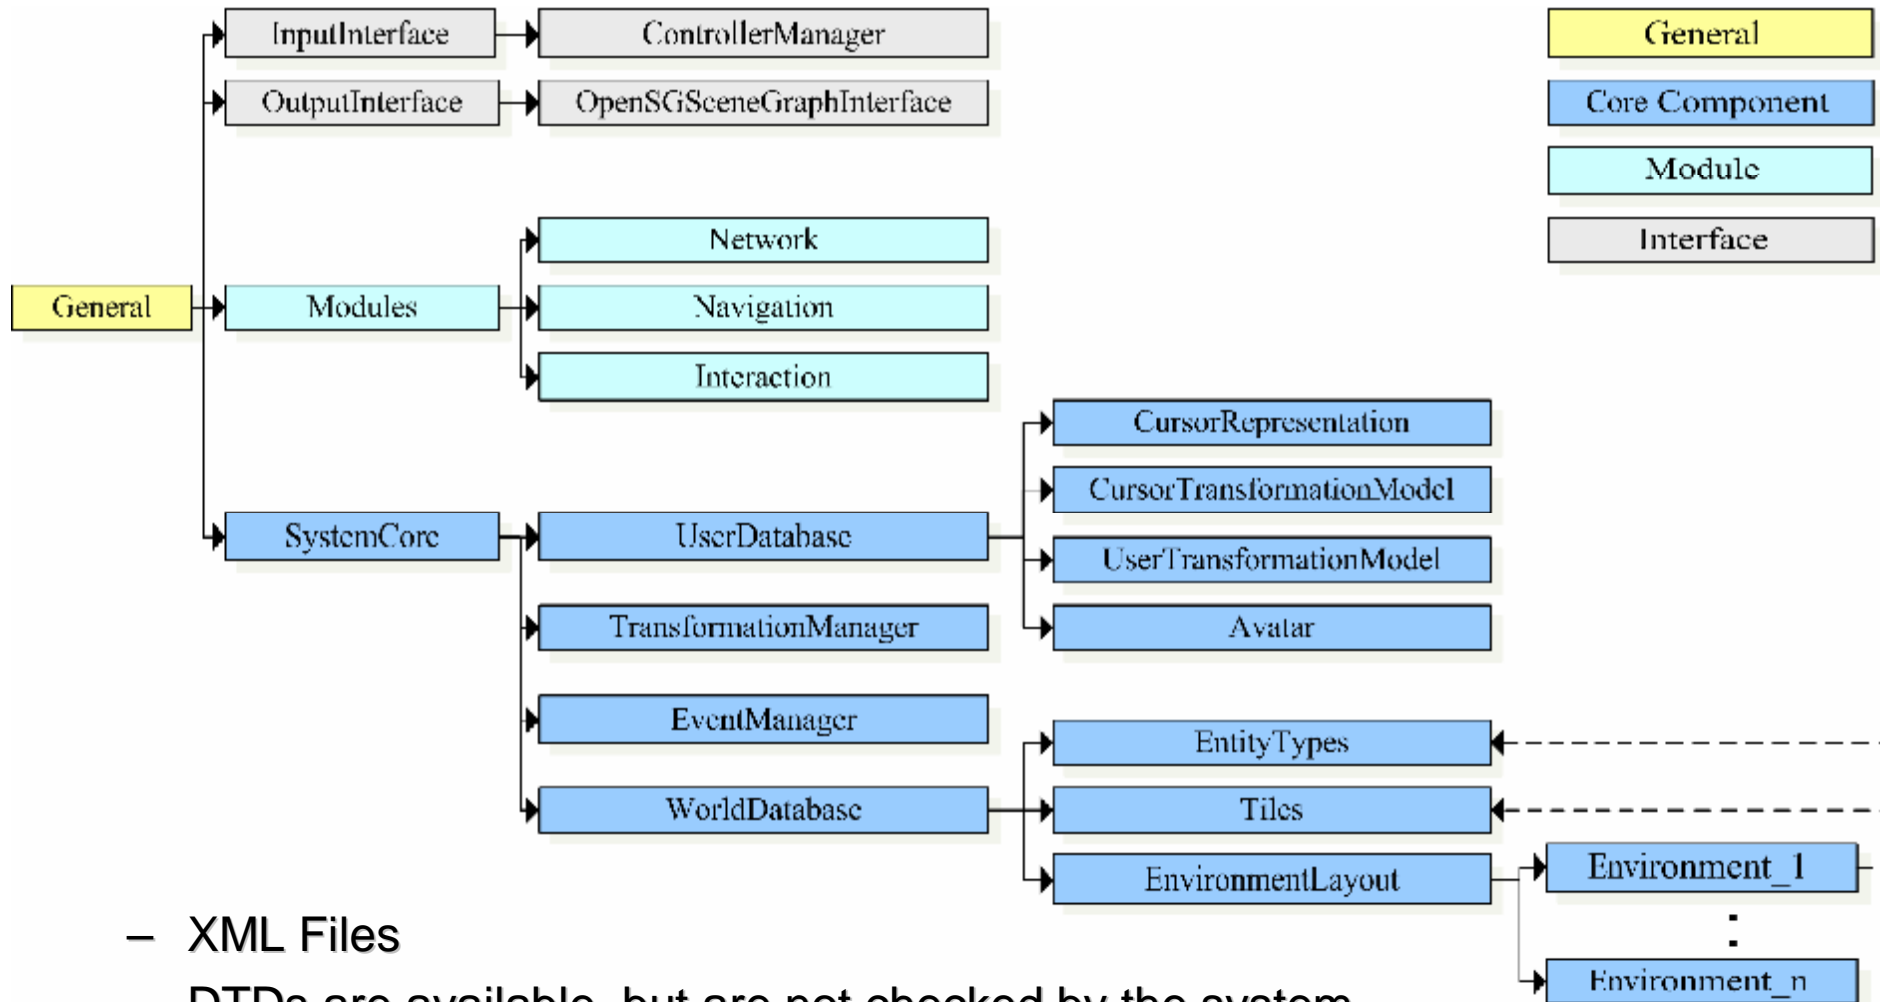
InputInterface

ControllerManager

OutputInterface

OpenSGSceneGraphInterface

General

Core Component

Module

Interface

Network

General

Modules

Navigation

Interaction

CursorRepresentation

CursorTransformationModel

SystemCore

UserDatabase

UserTransformationModel

TransformationManager

Avatar

EventManager

EntityTypes

WorldDatabase

Tiles

EnvironmentLayout

Environment_1

:

Environment_n

– XML Files

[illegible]